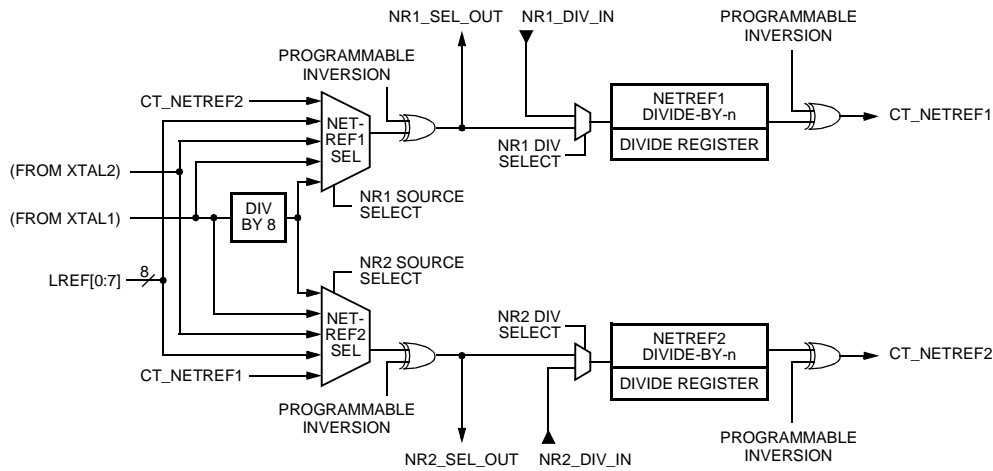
NR1_SEL_OUT
NR1_DIV_IN
PROGRAMMABLE INVERSION
PROGRAMMABLE INVERSION
CT_NETREF2
NET-REF1 SEL
NETREF1 DIVIDE-BY-n
DIVIDE REGISTER
CT_NETREF1
NR1 DIV SELECT
(FROM XTAL2)
NR1 SOURCE SELECT
(FROM XTAL1)
DIV BY 8
NR2 SOURCE SELECT
LREF[0:7]
8
NR2 DIV SELECT
NET-REF2 SEL
NETREF2 DIVIDE-BY-n
DIVIDE REGISTER
CT_NETREF2
CT_NETREF1
PROGRAMMABLE INVERSION
PROGRAMMABLE INVERSION
NR2_SEL_OUT
NR2_DIV_IN